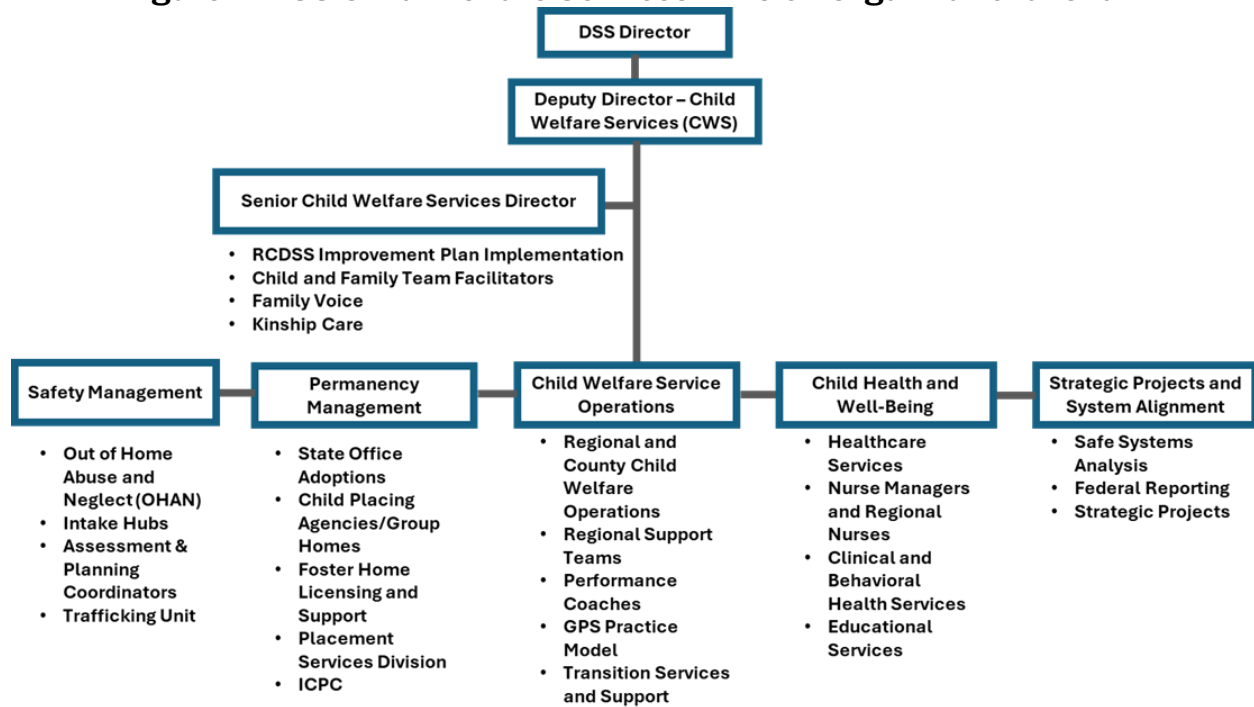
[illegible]

DSS Director

Deputy Director – Child Welfare Services (CWS)

Senior Child Welfare Services Director

- RCDSS Improvement Plan Implementation
- Child and Family Team Facilitators
- Family Voice
- Kinship Care

Safety Management

- Out of Home Abuse and Neglect (OHAN)
- Intake Hubs
- Assessment & Planning Coordinators
- Trafficking Unit

Permanency Management

- State Office Adoptions
- Child Placing Agencies/Group Homes
- Foster Home Licensing and Support
- Placement Services Division
- ICPC

Child Welfare Service Operations

- Regional and County Child Welfare Operations
- Regional Support Teams
- Performance Coaches
- GPS Practice Model
- Transition Services and Support

Child Health and Well-Being

- Healthcare Services
- Nurse Managers and Regional Nurses
- Clinical and Behavioral Health Services
- Educational Services

Strategic Projects and System Alignment

- Safe Systems Analysis
- Federal Reporting
- Strategic Projects